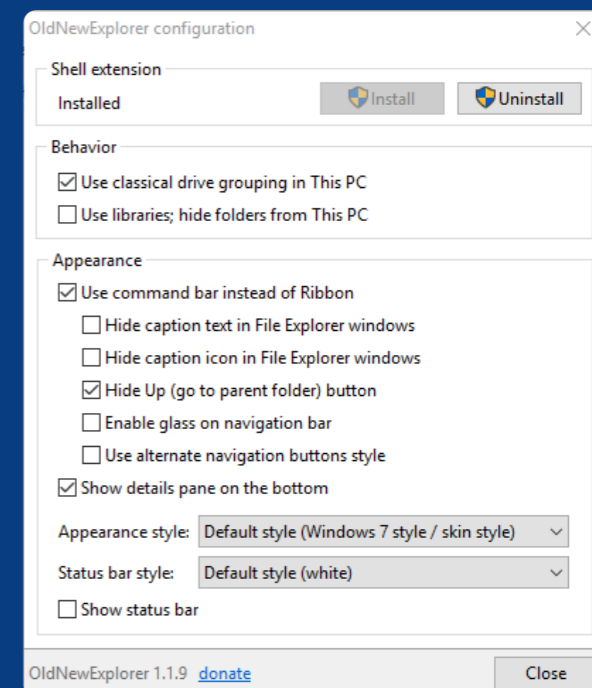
OldNewExplorer configuration

Shell extension

Installed

Install

Uninstall

Behavior

Use classical drive grouping in This PC

Use libraries; hide folders from This PC

Appearance

Use command bar instead of Ribbon

Hide caption text in File Explorer windows

Hide caption icon in File Explorer windows

Hide Up (go to parent folder) button

Enable glass on navigation bar

Use alternate navigation buttons style

Show details pane on the bottom

Appearance style: Default style (Windows 7 style / skin style)

Status bar style: Default style (white)

Show status bar

OldNewExplorer 1.1.9 donate

Close